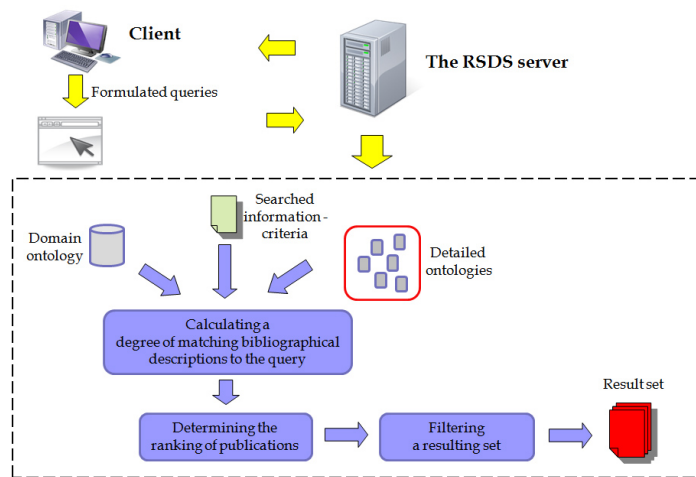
Client

Formulated queries

The RSDS server

Searched information - criteria

Domain ontology

Detailed ontologies

Calculating a degree of matching bibliographical descriptions to the query

Determining the ranking of publications

Filtering a resulting set

Result set